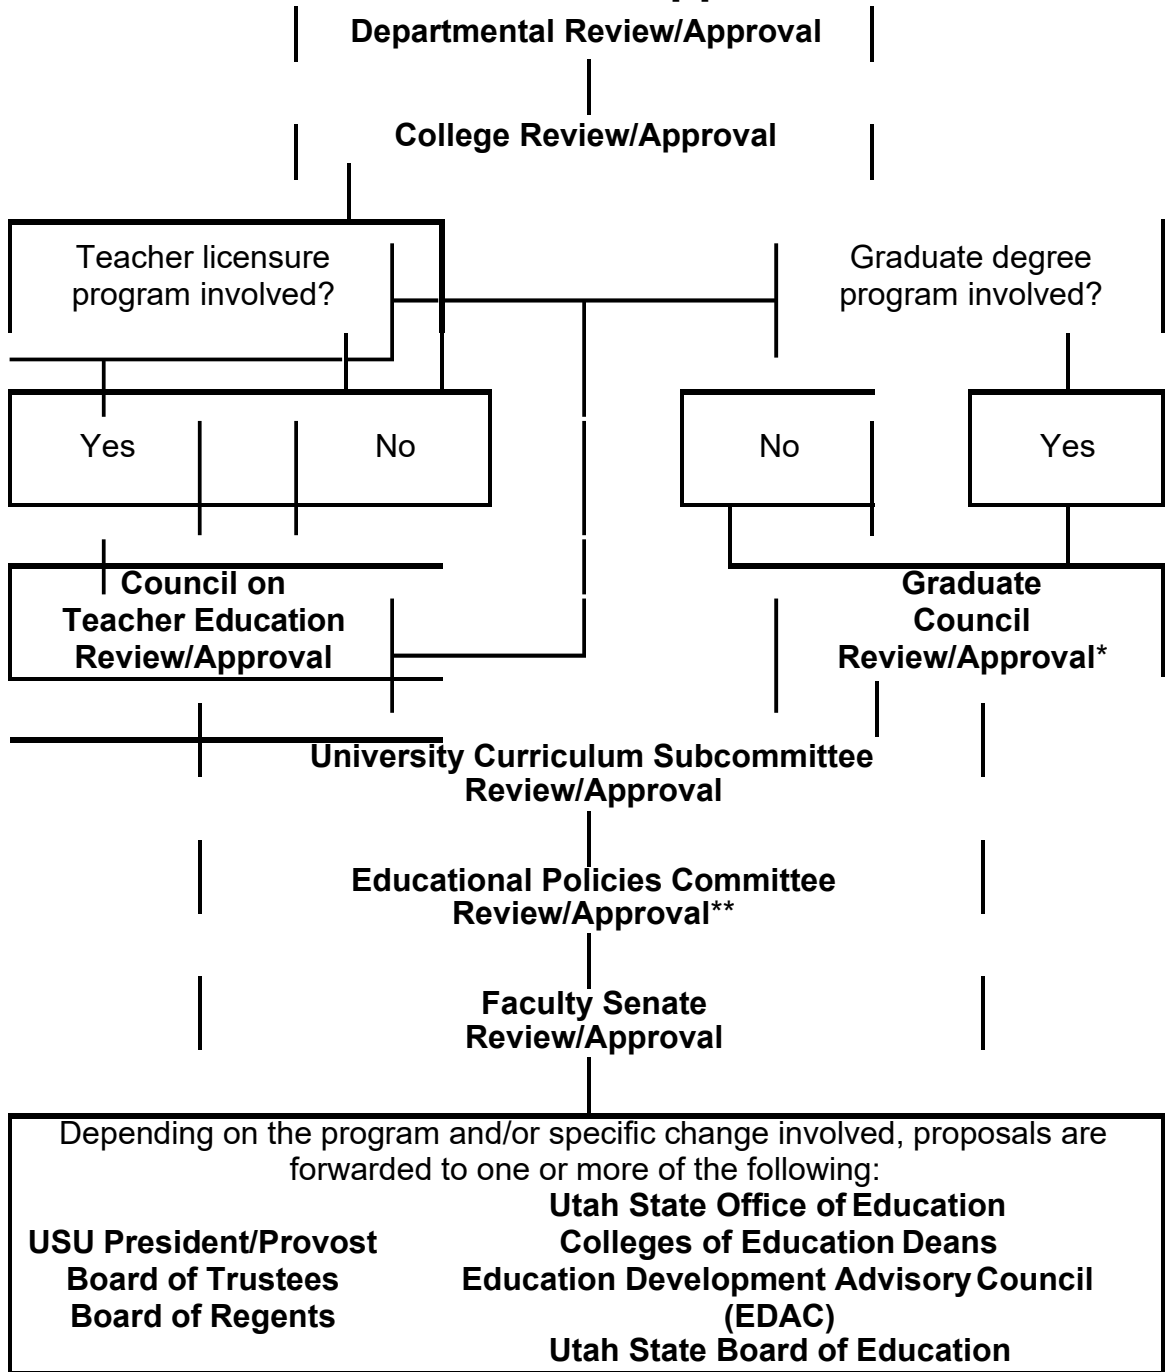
Departmental Review/Approval

College Review/Approval

Teacher licensure program involved?

Graduate degree program involved?

Yes

No

No

Yes

Council on Teacher Education Review/Approval

Graduate Council Review/Approval*

University Curriculum Subcommittee Review/Approval

Educational Policies Committee Review/Approval**

Faculty Senate Review/Approval

Depending on the program and/or specific change involved, proposals are forwarded to one or more of the following:

USU President/Provost
Board of Trustees
Board of Regents

Utah State Office of Education
Colleges of Education Deans
Education Development Advisory Council (EDAC)
Utah State Board of Education